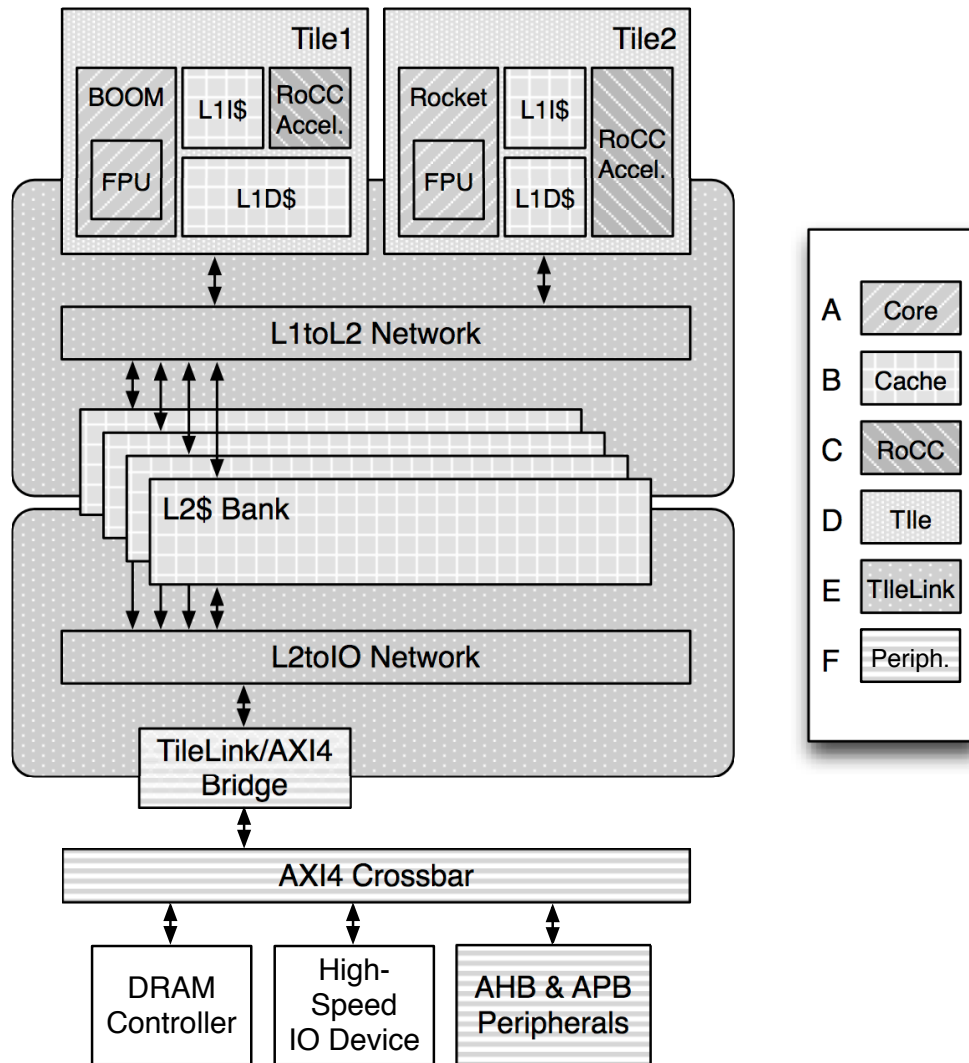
Tile1

BOOM

FPU

L1I$

RoCC Accel.

L1D$

Tile2

Rocket

FPU

L1I$

L1D$

RoCC Accel.

L1toL2 Network

L2$ Bank

L2toIO Network

TileLink/AXI4 Bridge

AXI4 Crossbar

DRAM Controller

High-Speed IO Device

AHB & APB Peripherals

A Core

B Cache

C RoCC

D TIle

E TIleLink

F Periph.